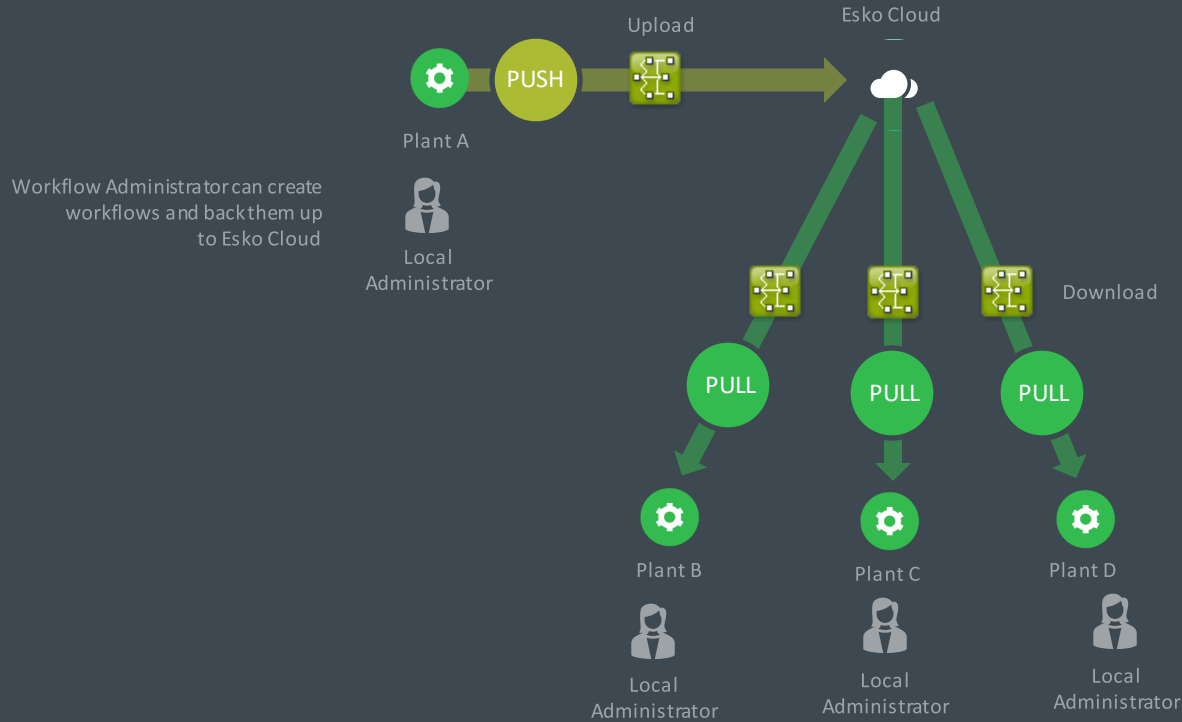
Upload

Esko Cloud

PUSH

Plant A

Workflow Administrator can create workflows and back them up to Esko Cloud

Local Administrator

Download

PULL

PULL

PULL

Plant B

Local Administrator

Plant C

Local Administrator

Plant D

Local Administrator